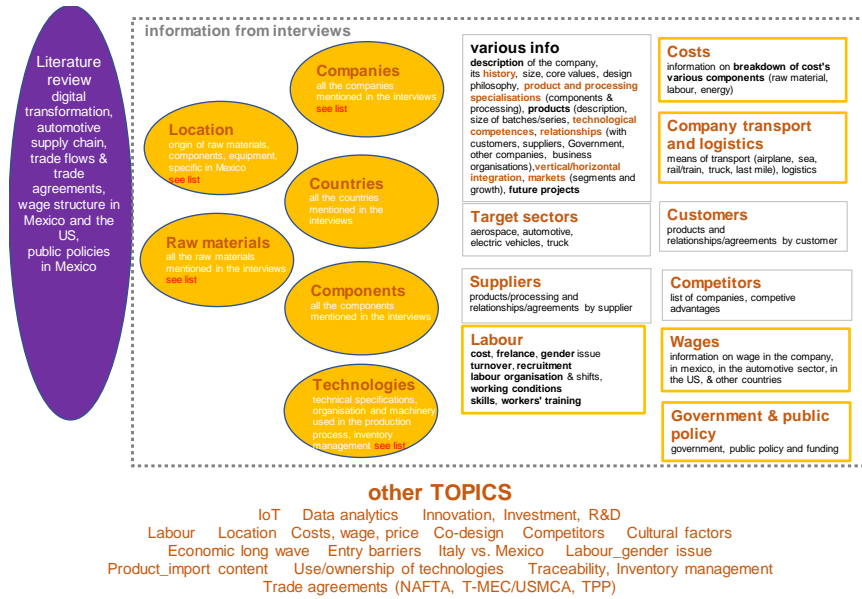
Literature review digital transformation, automotive supply chain, trade flows & trade agreements, wage structure in Mexico and the US, public policies in Mexico

information from interviews

Companies
all the companies mentioned in the interviews
see list

Location
origin of raw materials, components, equipment, specific in Mexico
see list

Countries
all the countries mentioned in the interviews

Raw materials
all the raw materials mentioned in the interviews
see list

Components
all the components mentioned in the interviews

Technologies
technical specifications, organisation and machinery used in the production process, inventory management see list

various info
description of the company, its history, size, core values, design philosophy, product and processing specialisations (components & processing), products (description, size of batches/series, technological competences, relationships (with customers, suppliers, Government, other companies, business organisations),vertical/horizontal integration, markets (segments and growth), future projects

Target sectors
aerospace, automotive, electric vehicles, truck

Suppliers
products/processing and relationships/agreements by supplier

Labour
cost, frelance, gender issue
turnover, recruitment
labour organisation & shifts,
working conditions
skills, workers' training

Costs
information on breakdown of cost's various components (raw material, labour, energy)

Company transport and logistics
means of transport (airplane, sea, rail/train, truck, last mile), logistics

Customers
products and relationships/agreements by customer

Competitors
list of companies, competive advantages

Wages
information on wage in the company, in mexico, in the automotive sector, in the US, & other countries

Government & public policy
government, public policy and funding

other TOPICS
IoT Data analytics Innovation, Investment, R&D
Labour Location Costs, wage, price Co-design Competitors Cultural factors
Economic long wave Entry barriers Italy vs. Mexico Labour_gender issue
Product_import content Use/ownership of technologies Traceability, Inventory management
Trade agreements (NAFTA, T-MEC/USMCA, TPP)